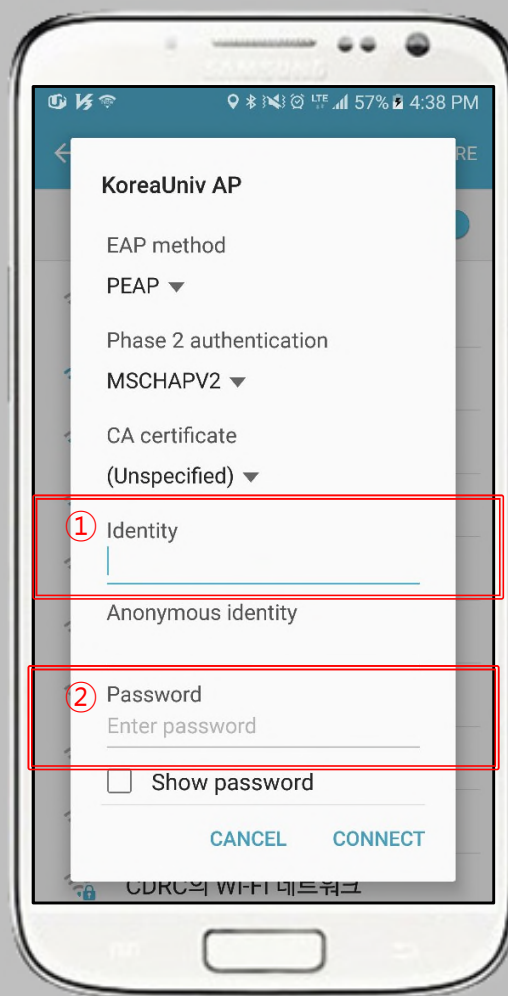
SAMSUNG

57% 4:38 PM

RE

KoreaUniv AP

EAP method

PEAP

Phase 2 authentication

MSCHAPV2

CA certificate

(Unspecified)

①

Identity

Anonymous identity

②

Password

Enter password

Show password

CANCEL

CONNECT

CDRC의 Wi-Fi 네트워크